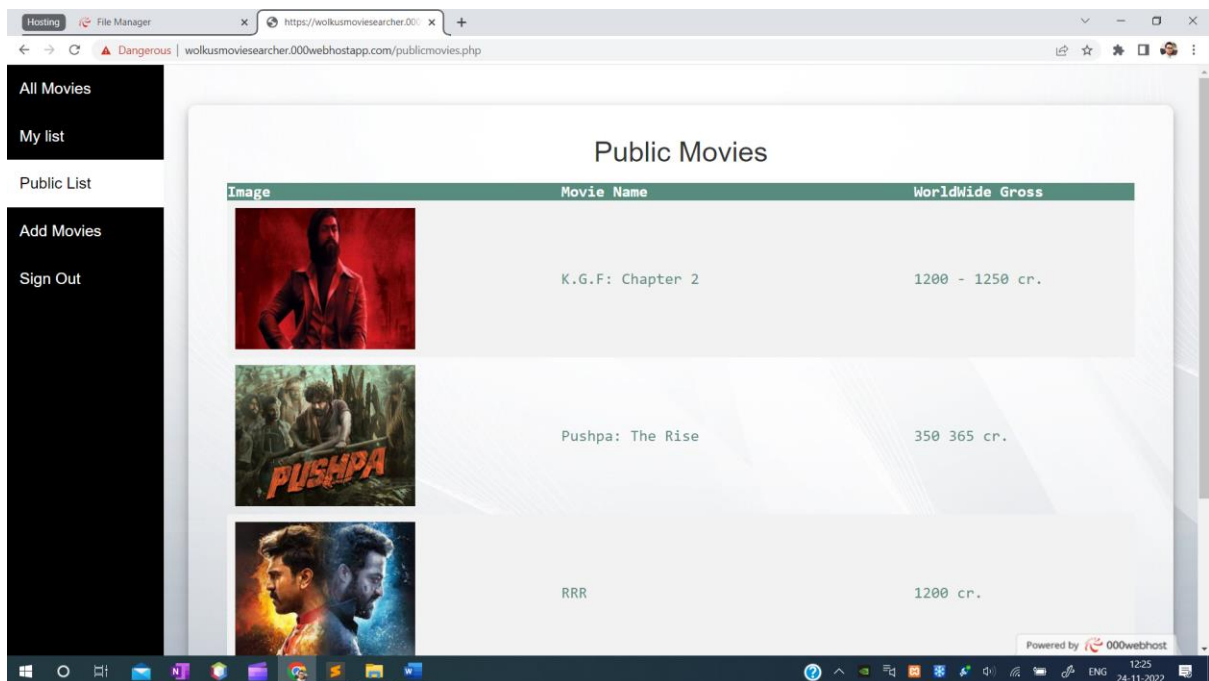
Hosting File Manager × https://wolkusmoviesearcher.000 × +

Dangerous | wolkusmoviesearcher.000webhostapp.com/publicmovies.php

All Movies

My list

Public List

Add Movies

Sign Out

Public Movies

| Image | Movie Name | WorldWide Gross |
|---|---|---|
| | K.G.F: Chapter 2 | 1200 - 1250 cr. |
| PUSHPA | Pushpa: The Rise | 350 365 cr. |
| | RRR | 1200 cr. |

Powered by 000webhost

ENG 12:25 24-11-2022